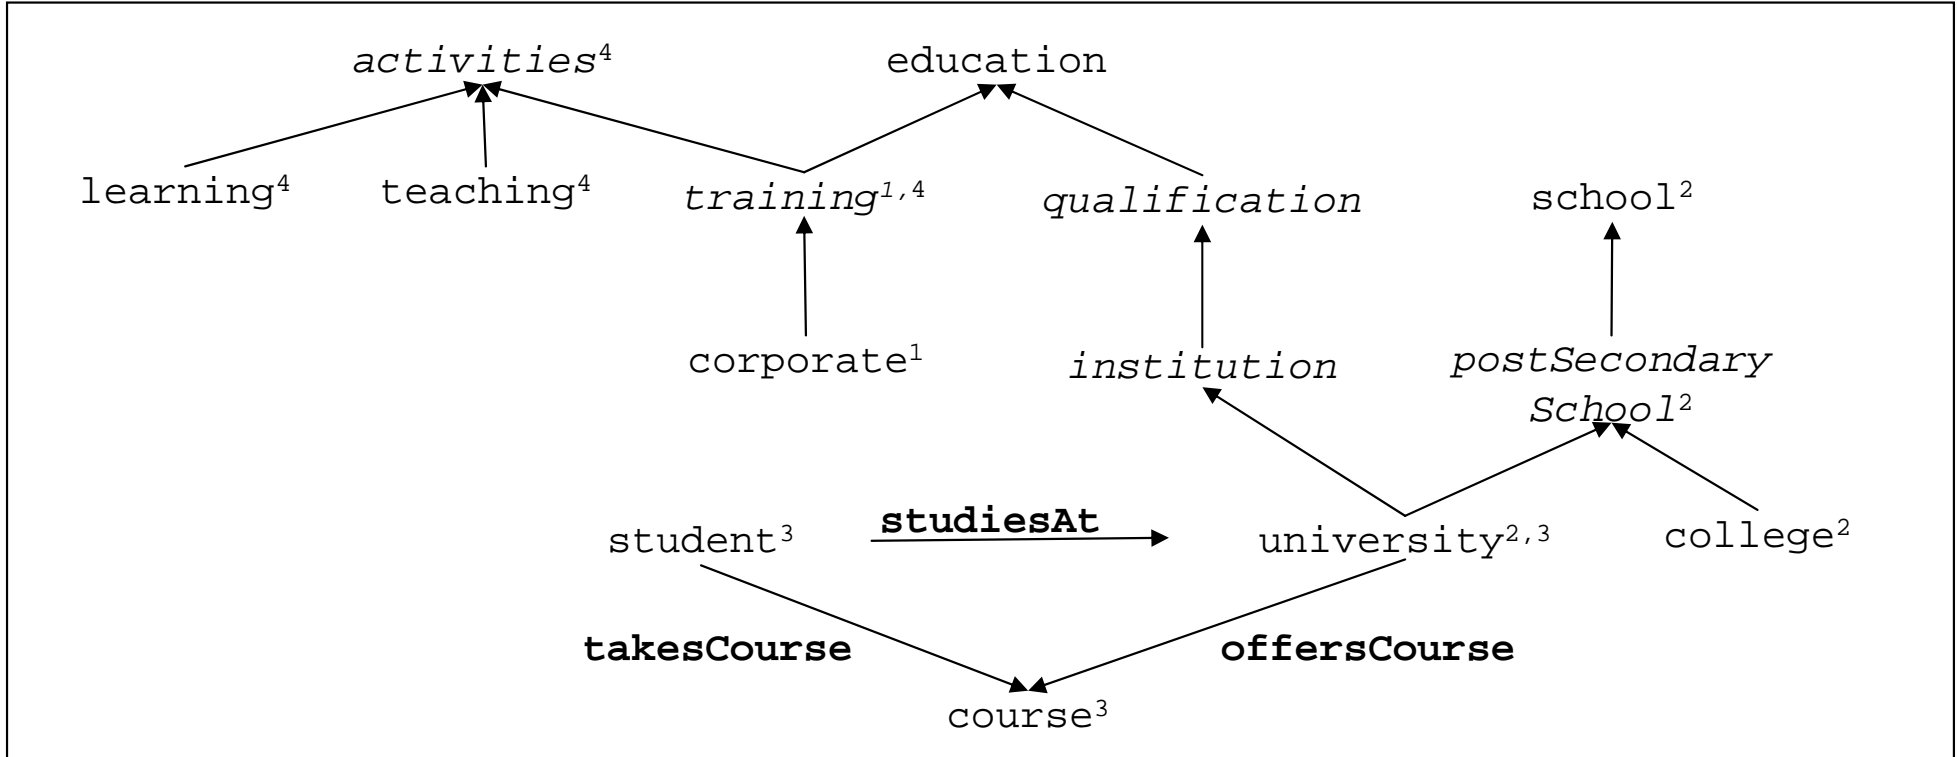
*activities*$^{4}$ education

learning$^{4}$ teaching$^{4}$ *training*$^{1,4}$ *qualification* school$^{2}$

corporate$^{1}$ *institution* *postSecondary School*$^{2}$

student$^{3}$ **studiesAt** university$^{2,3}$ college$^{2}$

**takesCourse** **offersCourse**

course$^{3}$